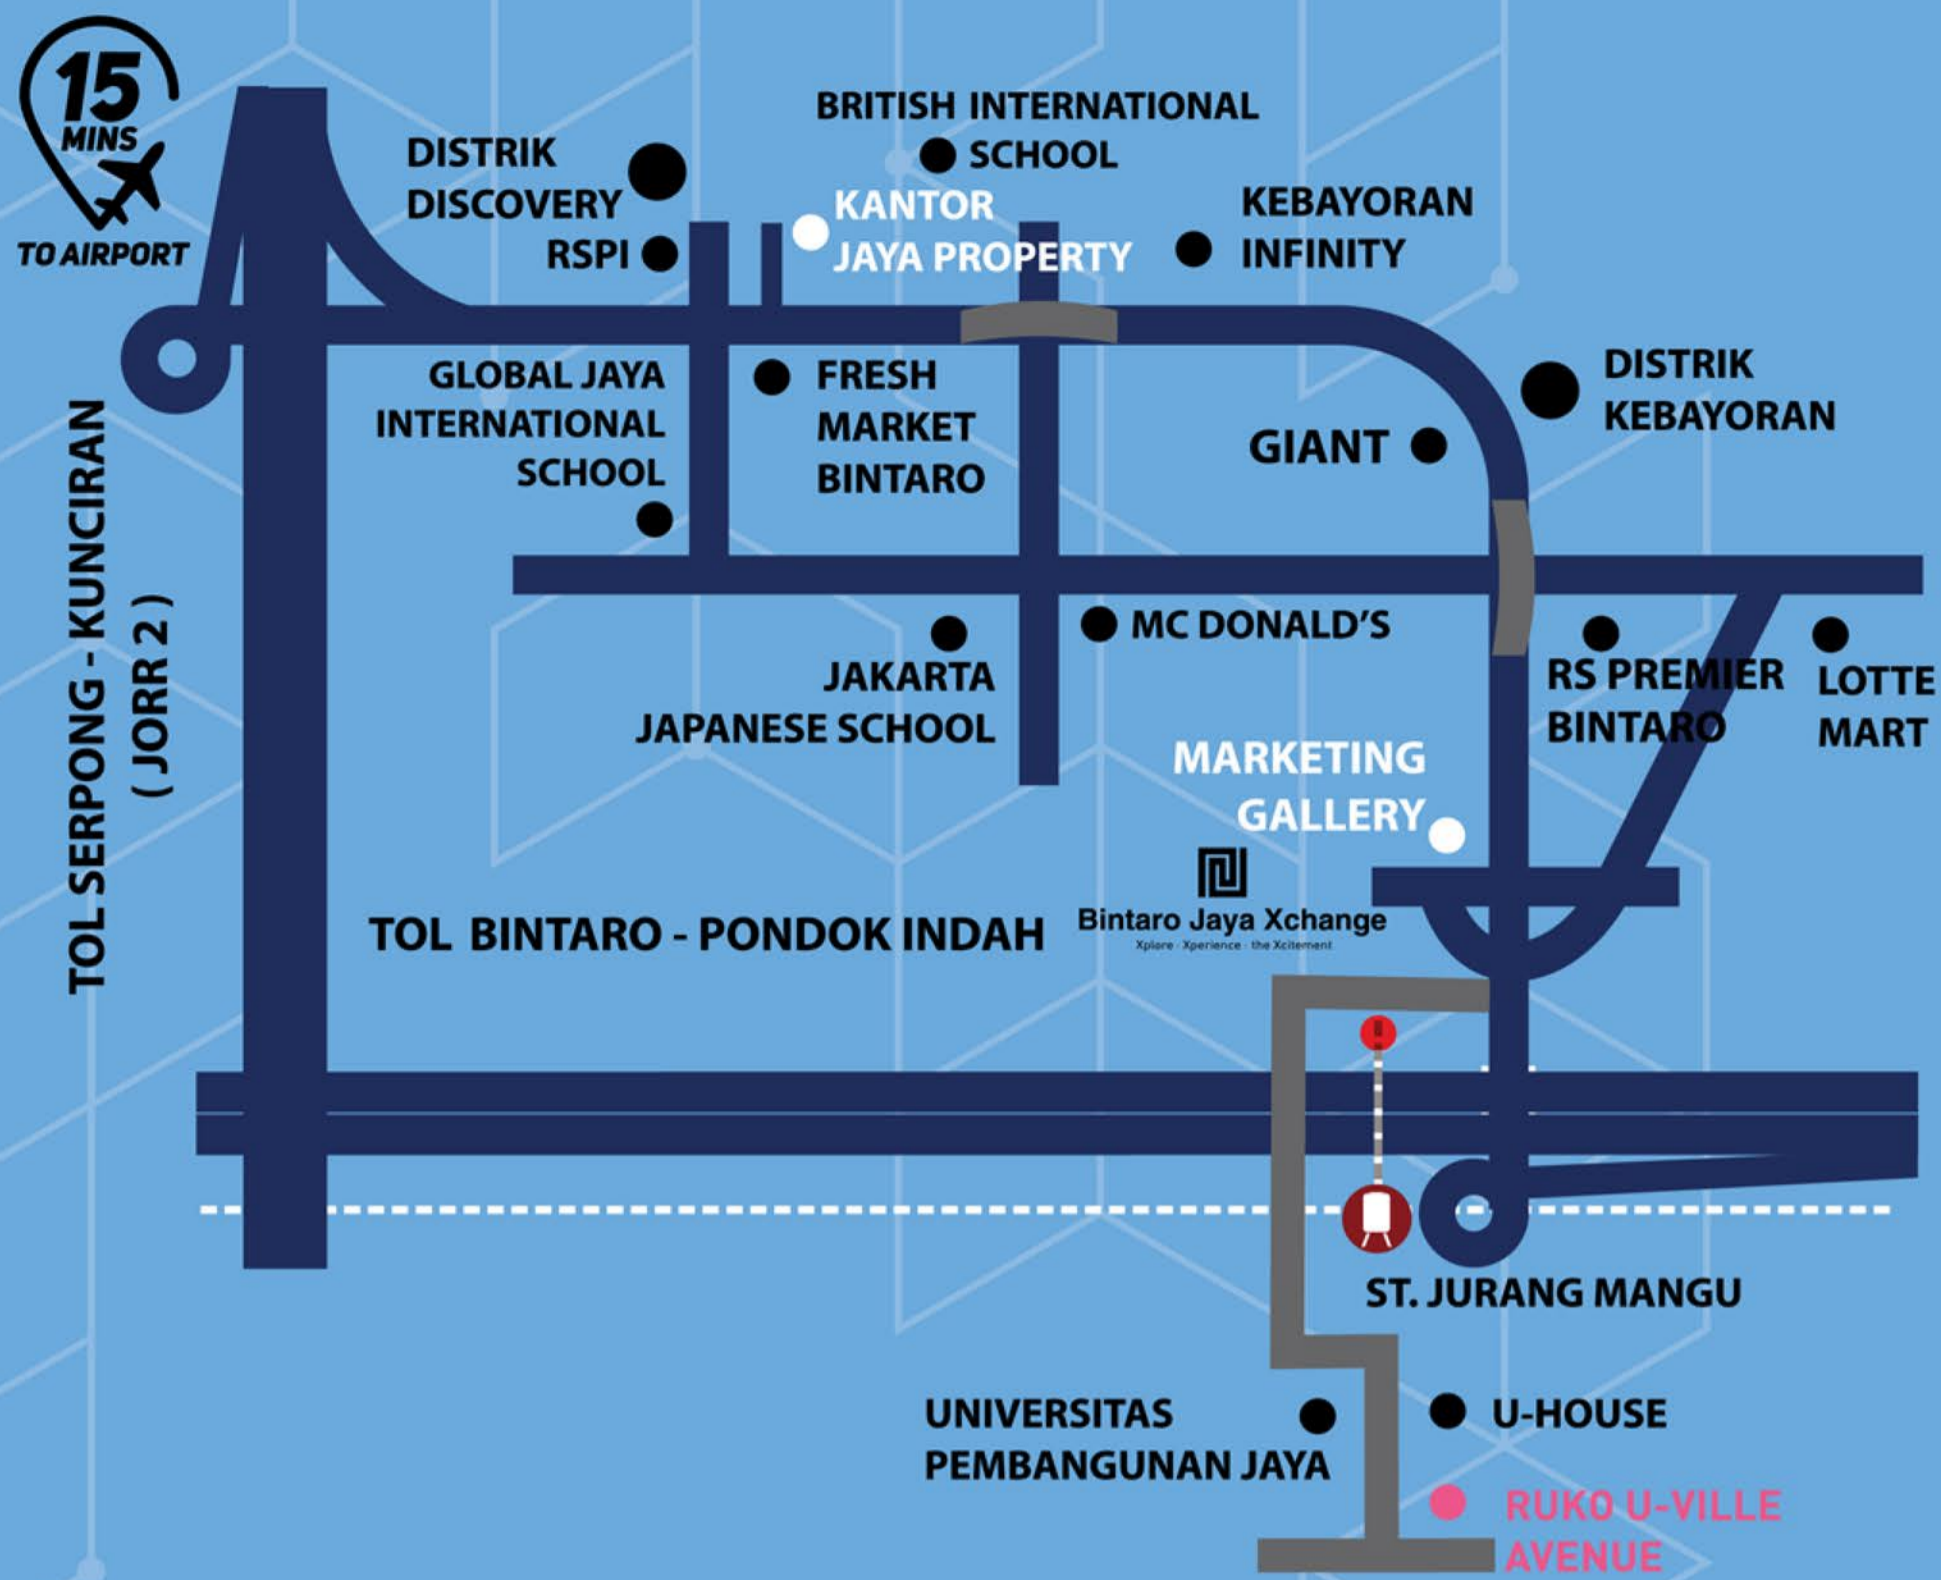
15 MINS TO AIRPORT

BRITISH INTERNATIONAL SCHOOL

DISTRIK DISCOVERY

RSPI

KANTOR JAYA PROPERTY

KEBAYORAN INFINITY

GLOBAL JAYA INTERNATIONAL SCHOOL

FRESH MARKET BINTARO

GIANT

DISTRIK KEBAYORAN

MC DONALD'S

JAKARTA JAPANESE SCHOOL

RS PREMIER BINTARO

LOTTE MART

MARKETING GALLERY

TOL SERPONG - KUNCIRAN ( JORR 2 )

TOL BINTARO - PONDOK INDAH

Bintaro Jaya Xchange
Xplore · Xperience · the Xcitement

ST. JURANG MANGU

UNIVERSITAS PEMBANGUNAN JAYA

U-HOUSE

RUKO U-VILLE AVENUE